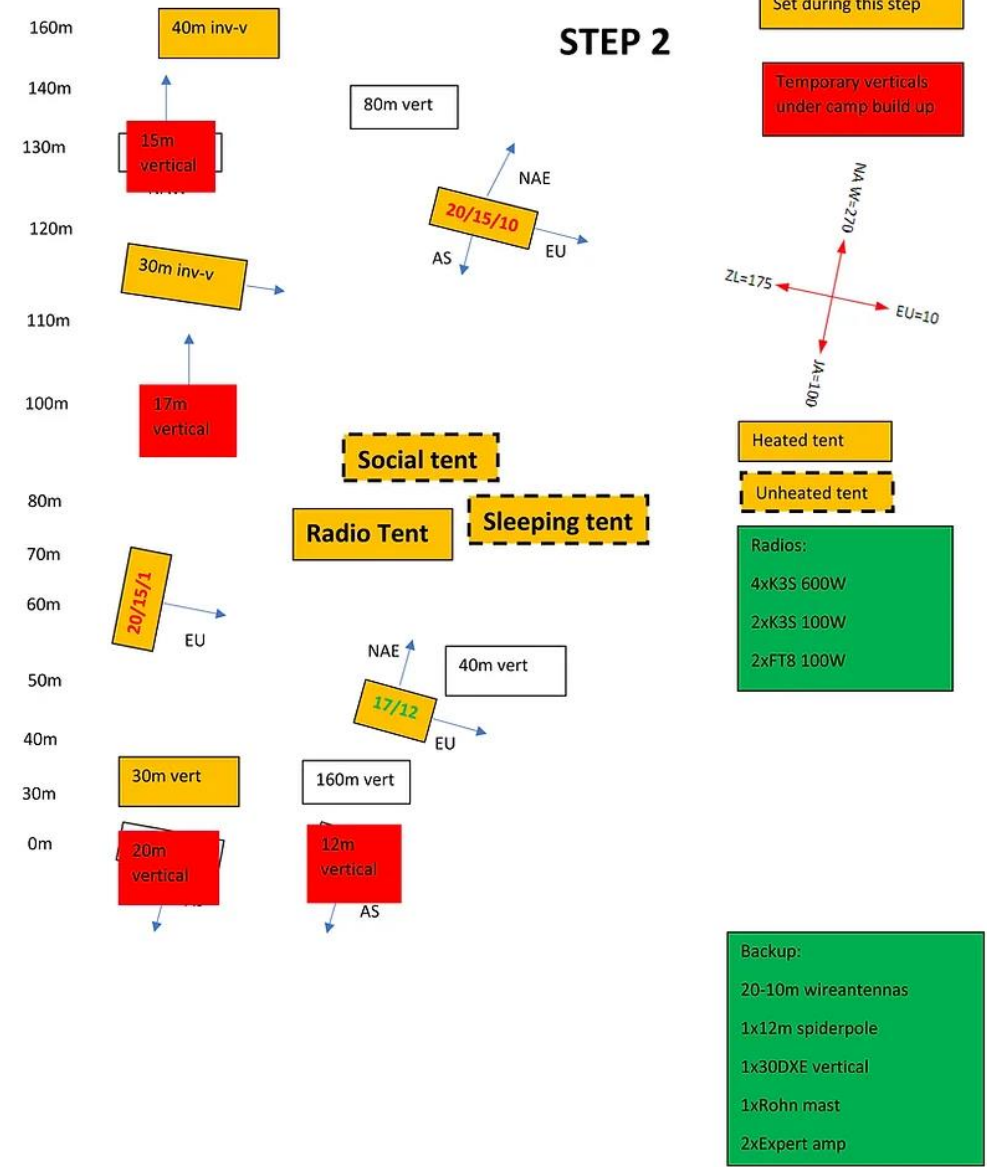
160m
40m inv-v
STEP 2
Set during this step
140m
80m vert
Temporary verticals under camp build up
130m
15m vertical
NAE
20/15/10
NA W=270
120m
AS
EU
30m inv-v
ZL=175
EU=10
110m
JA=100
100m
17m vertical
Heated tent
Social tent
Unheated tent
80m
Sleeping tent
Radio Tent
70m
Radios:
20/15/1
4xK3S 600W
60m
EU
2xK3S 100W
NAE
40m vert
2xFT8 100W
50m
17/12
40m
EU
30m vert
160m vert
30m
0m
20m vertical
12m vertical
AS
Backup:
20-10m wireantennas
1x12m spiderpole
1x30DXE vertical
1xRohn mast
2xExpert amp